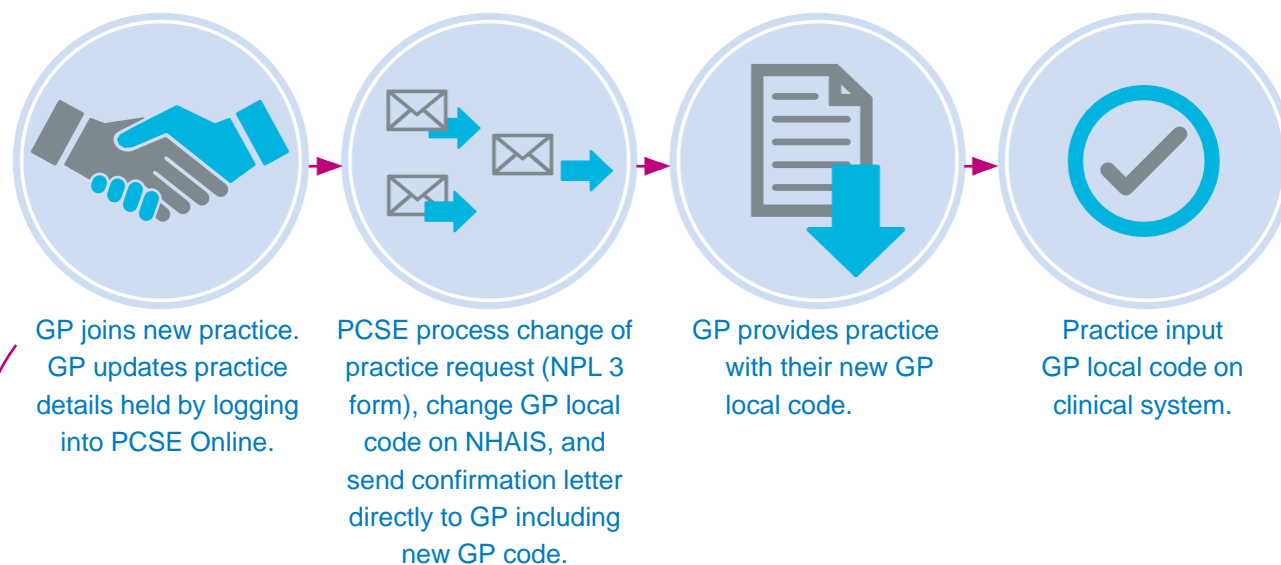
GP joins new practice. GP updates practice details held by logging into PCSE Online.

PCSE process change of practice request (NPL 3 form), change GP local code on NHAIS, and send confirmation letter directly to GP including new GP code.

GP provides practice with their new GP local code.

Practice input GP local code on clinical system.